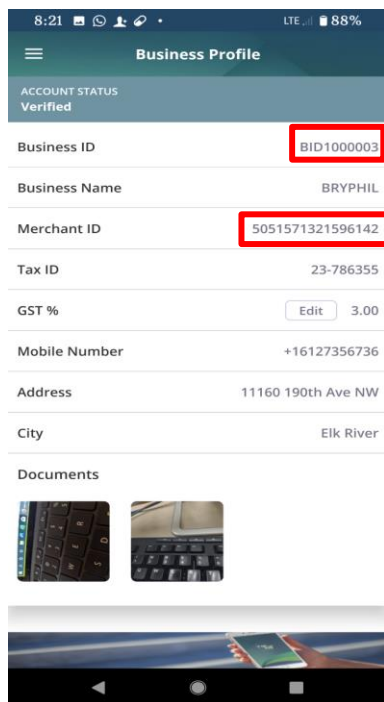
8:21 LTE 88%

Business Profile

ACCOUNT STATUS
Verified

| | |
|---|---|
| Business ID | BID1000003 |
| Business Name | BRYPHIL |
| Merchant ID | 5051571321596142 |
| Tax ID | 23-786355 |
| GST % | Edit 3.00 |
| Mobile Number | +16127356736 |
| Address | 11160 190th Ave NW |
| City | Elk River |

Documents